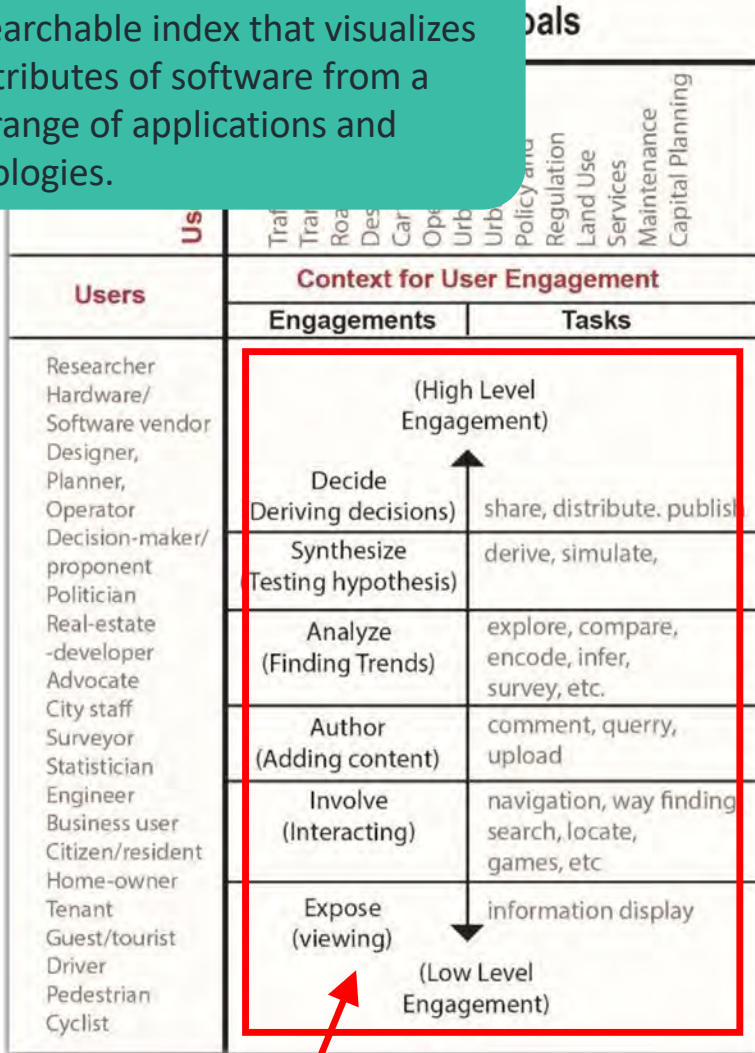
archable index that visualizes tributes of software from a range of applications and ologies.

oals

Us

Traf
Tra
Roa
Des
Car
Ope
Urb
Urb
Policy and
Regulation
Land Use
Services
Maintenance
Capital Planning

| Users | Context for User Engagement | |
|---|---|---|
| | Engagements | Tasks |
| Researcher<br>Hardware/<br>Software vendor<br>Designer,<br>Planner,<br>Operator<br>Decision-maker/<br>proponent<br>Politician<br>Real-estate<br>-developer<br>Advocate<br>City staff<br>Surveyor<br>Statistician<br>Engineer<br>Business user<br>Citizen/resident<br>Home-owner<br>Tenant<br>Guest/tourist<br>Driver<br>Pedestrian<br>Cyclist | (High Level Engagement) | |
| | Decide (Deriving decisions) | share, distribute. publish |
| | Synthesize (Testing hypothesis) | derive, simulate, |
| | Analyze (Finding Trends) | explore, compare, encode, infer, survey, etc. |
| | Author (Adding content) | comment, querry, upload |
| | Involve (Interacting) | navigation, way finding search, locate, games, etc |
| | Expose (viewing) | information display |
| | (Low Level Engagement) | |